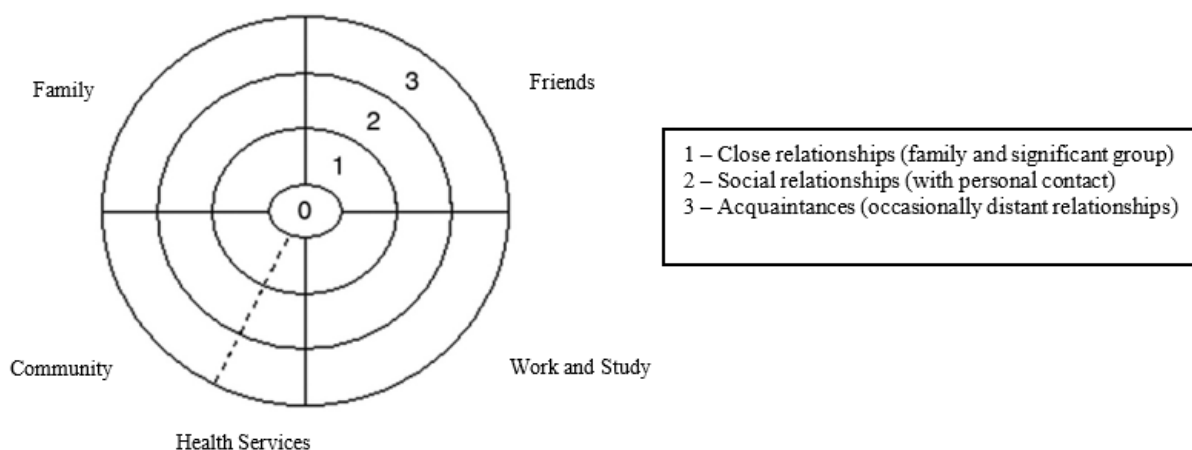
Family

3

Friends

2

1

0

1 – Close relationships (family and significant group)
2 – Social relationships (with personal contact)
3 – Acquaintances (occasionally distant relationships)

Community

Work and Study

Health Services